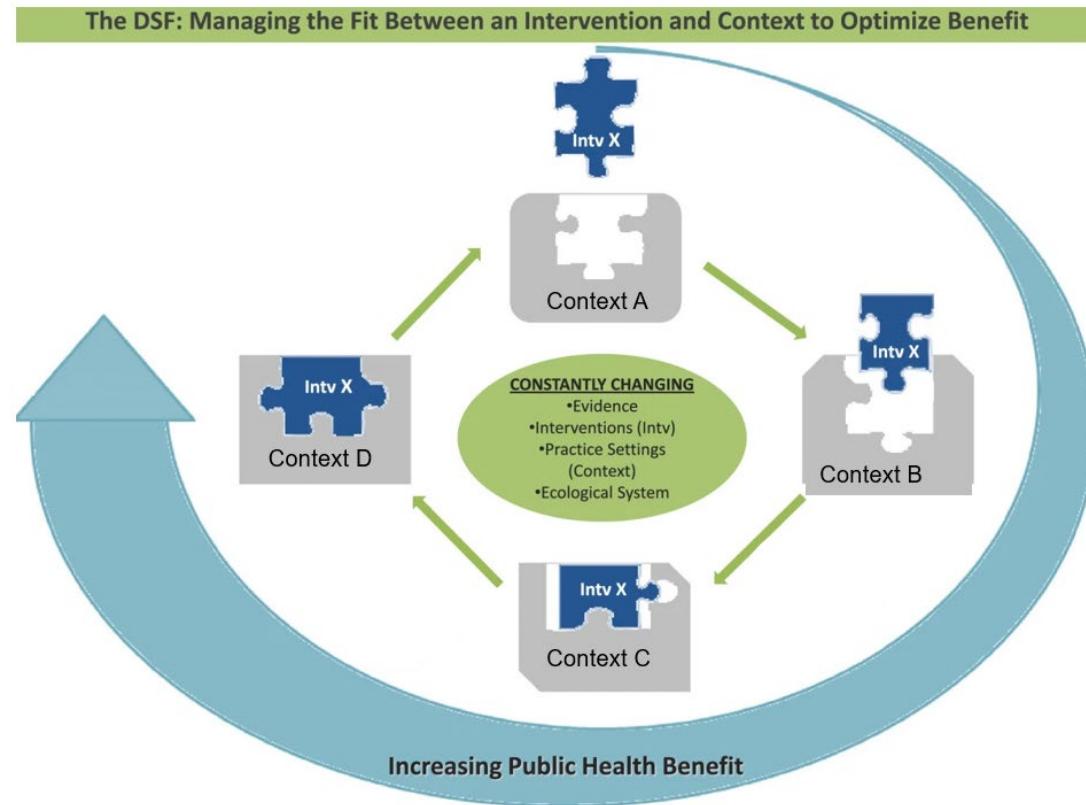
The DSF: Managing the Fit Between an Intervention and Context to Optimize Benefit

Intv X

Context A

Intv X

Context B

Intv X

Context C

Intv X

Context D

CONSTANTLY CHANGING
•Evidence
•Interventions (Intv)
•Practice Settings (Context)
•Ecological System

Increasing Public Health Benefit